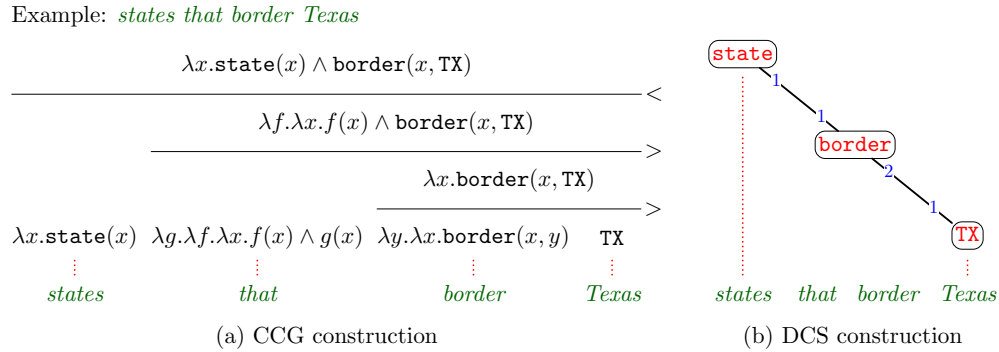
Example: *states that border Texas*

$\lambda x.\texttt{state}(x) \wedge \texttt{border}(x, \texttt{TX})$
$<$

$\lambda f.\lambda x.f(x) \wedge \texttt{border}(x, \texttt{TX})$
$>$

$\lambda x.\texttt{border}(x, \texttt{TX})$
$>$

$\lambda x.\texttt{state}(x)$ $\lambda g.\lambda f.\lambda x.f(x) \wedge g(x)$ $\lambda y.\lambda x.\texttt{border}(x, y)$ TX

*states* *that* *border* *Texas*

(a) CCG construction

state
1
1
border
2
1
TX

*states* *that* *border* *Texas*

(b) DCS construction